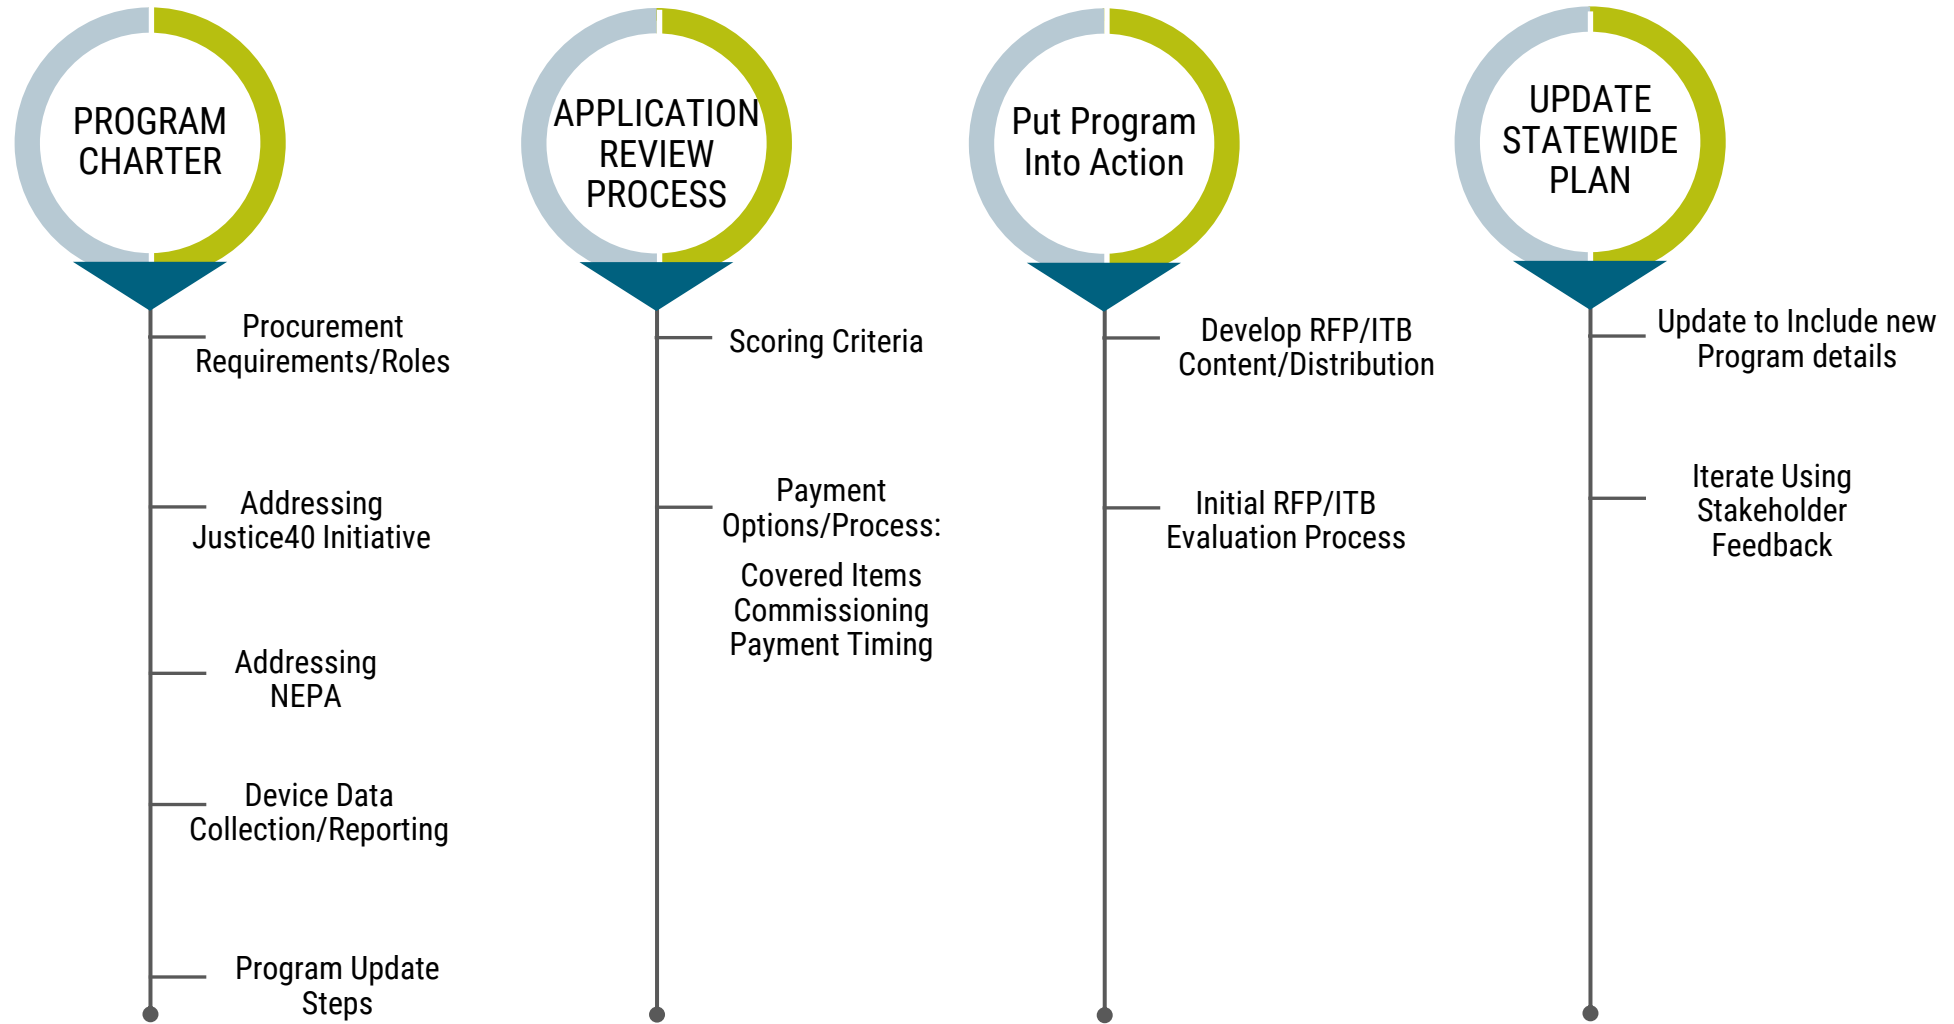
PROGRAM CHARTER

Procurement Requirements/Roles

Addressing Justice40 Initiative

Addressing NEPA

Device Data Collection/Reporting

Program Update Steps

APPLICATION REVIEW PROCESS

Scoring Criteria

Payment Options/Process:

Covered Items
Commissioning
Payment Timing

Put Program Into Action

Develop RFP/ITB Content/Distribution

Initial RFP/ITB Evaluation Process

UPDATE STATEWIDE PLAN

Update to Include new Program details

Iterate Using Stakeholder Feedback